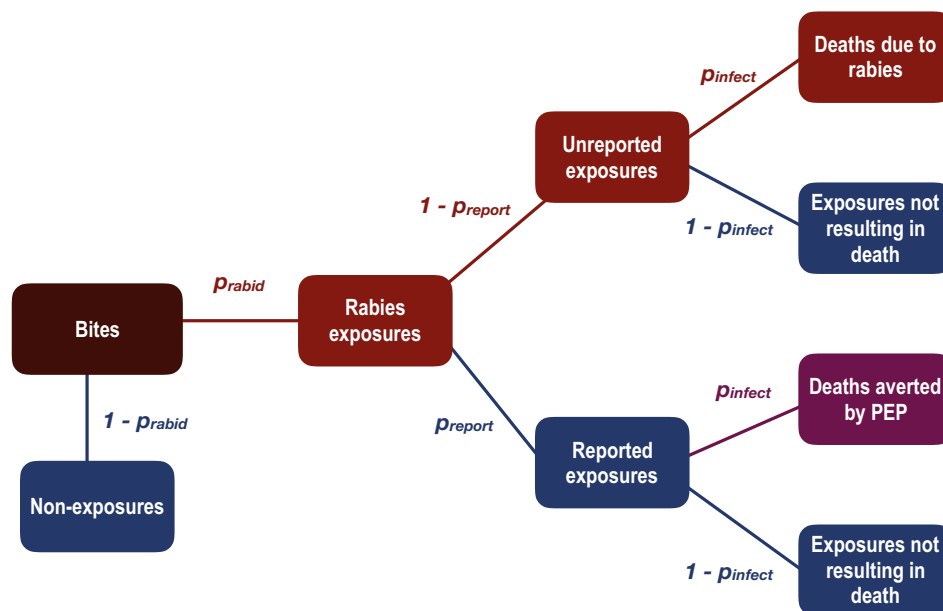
Bites

$p_{rabid}$

Rabies exposures

$1 - p_{rabid}$

Non-exposures

$1 - p_{report}$

Unreported exposures

$p_{infect}$

Deaths due to rabies

$1 - p_{infect}$

Exposures not resulting in death

$p_{report}$

Reported exposures

$p_{infect}$

Deaths averted by PEP

$1 - p_{infect}$

Exposures not resulting in death